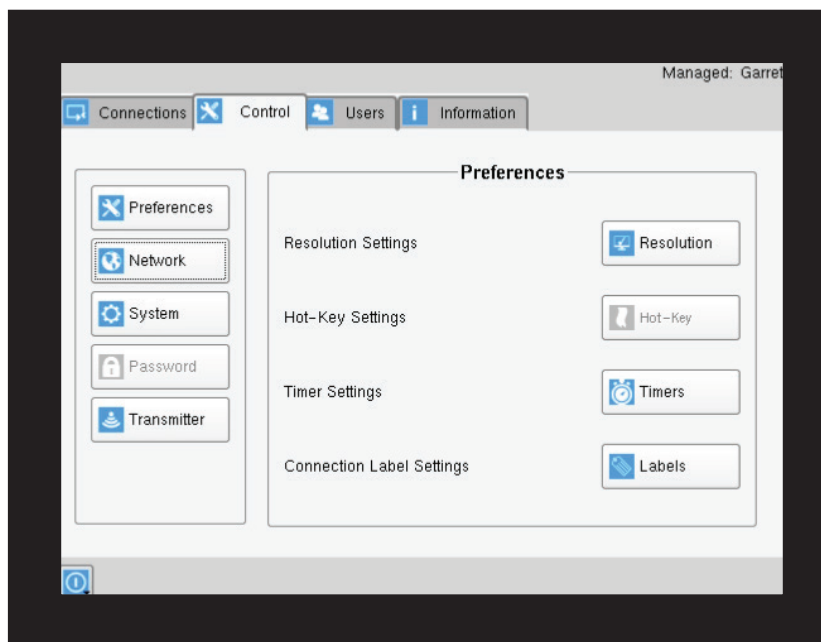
Managed: Garret

Connections Control Users Information

Preferences

Preferences
Network
System
Password
Transmitter

Resolution Settings Resolution

Hot-Key Settings Hot-Key

Timer Settings Timers

Connection Label Settings Labels